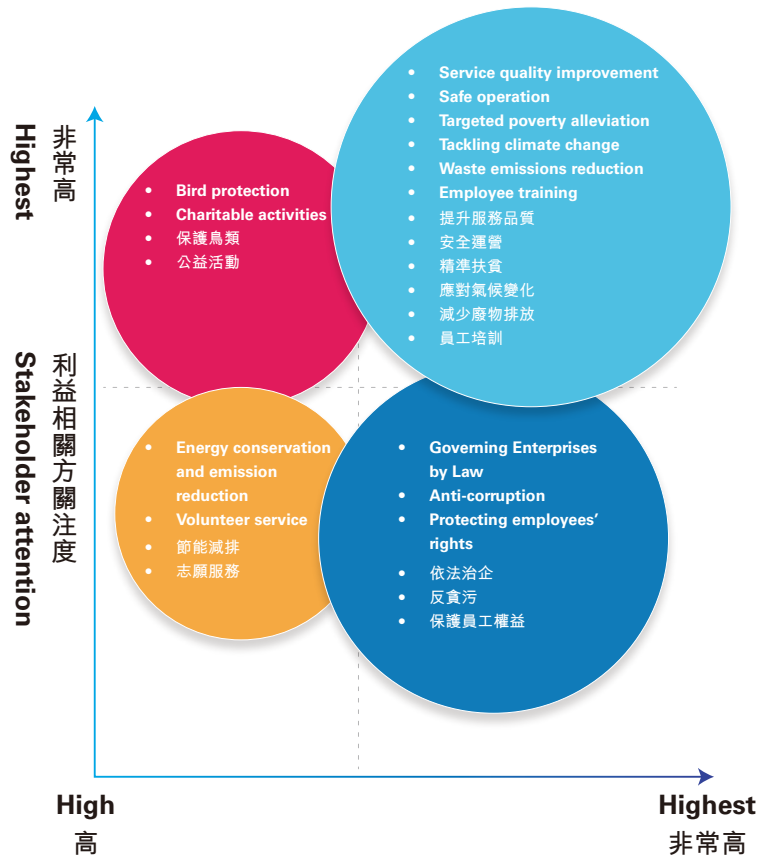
Highest
非常高

Stakeholder attention
利益相關方關注度

- Bird protection
- Charitable activities
- 保護鳥類
- 公益活動

- Service quality improvement
- Safe operation
- Targeted poverty alleviation
- Tackling climate change
- Waste emissions reduction
- Employee training
- 提升服務品質
- 安全運營
- 精準扶貧
- 應對氣候變化
- 減少廢物排放
- 員工培訓

- Energy conservation and emission reduction
- Volunteer service
- 節能減排
- 志願服務

- Governing Enterprises by Law
- Anti-corruption
- Protecting employees' rights
- 依法治企
- 反貪污
- 保護員工權益

High
高

Highest
非常高